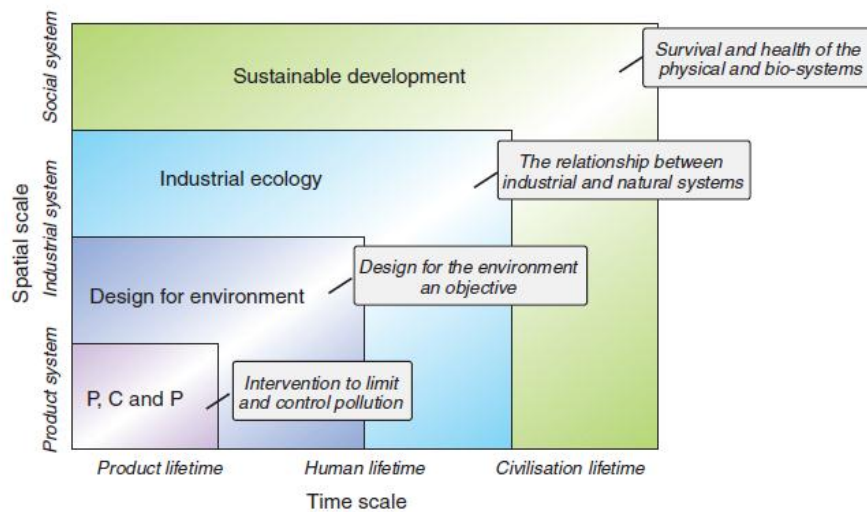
Social system

Industrial system

Product system

Spatial scale

Sustainable development

Survival and health of the physical and bio-systems

Industrial ecology

The relationship between industrial and natural systems

Design for environment

Design for the environment an objective

P, C and P

Intervention to limit and control pollution

Product lifetime

Human lifetime

Civilisation lifetime

Time scale